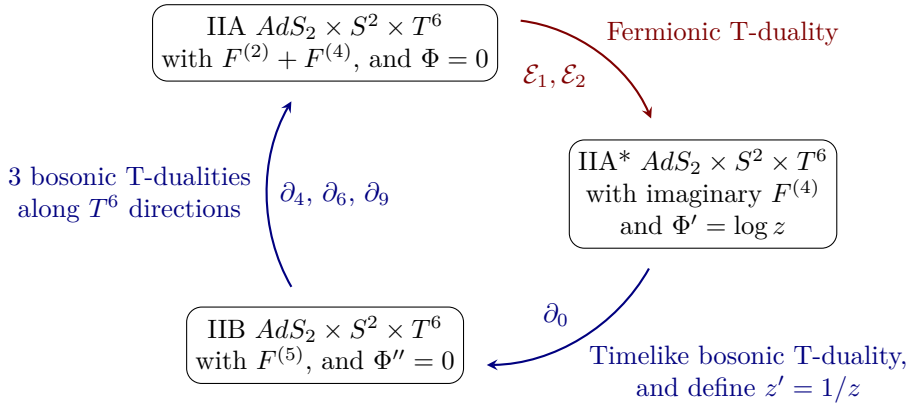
IIA $AdS_2 \times S^2 \times T^6$ with $F^{(2)} + F^{(4)}$, and $\Phi = 0$

Fermionic T-duality

$\mathcal{E}_1, \mathcal{E}_2$

IIA* $AdS_2 \times S^2 \times T^6$ with imaginary $F^{(4)}$ and $\Phi' = \log z$

3 bosonic T-dualities along $T^6$ directions

$\partial_4,\ \partial_6,\ \partial_9$

$\partial_0$

IIB $AdS_2 \times S^2 \times T^6$ with $F^{(5)}$, and $\Phi'' = 0$

Timelike bosonic T-duality, and define $z' = 1/z$